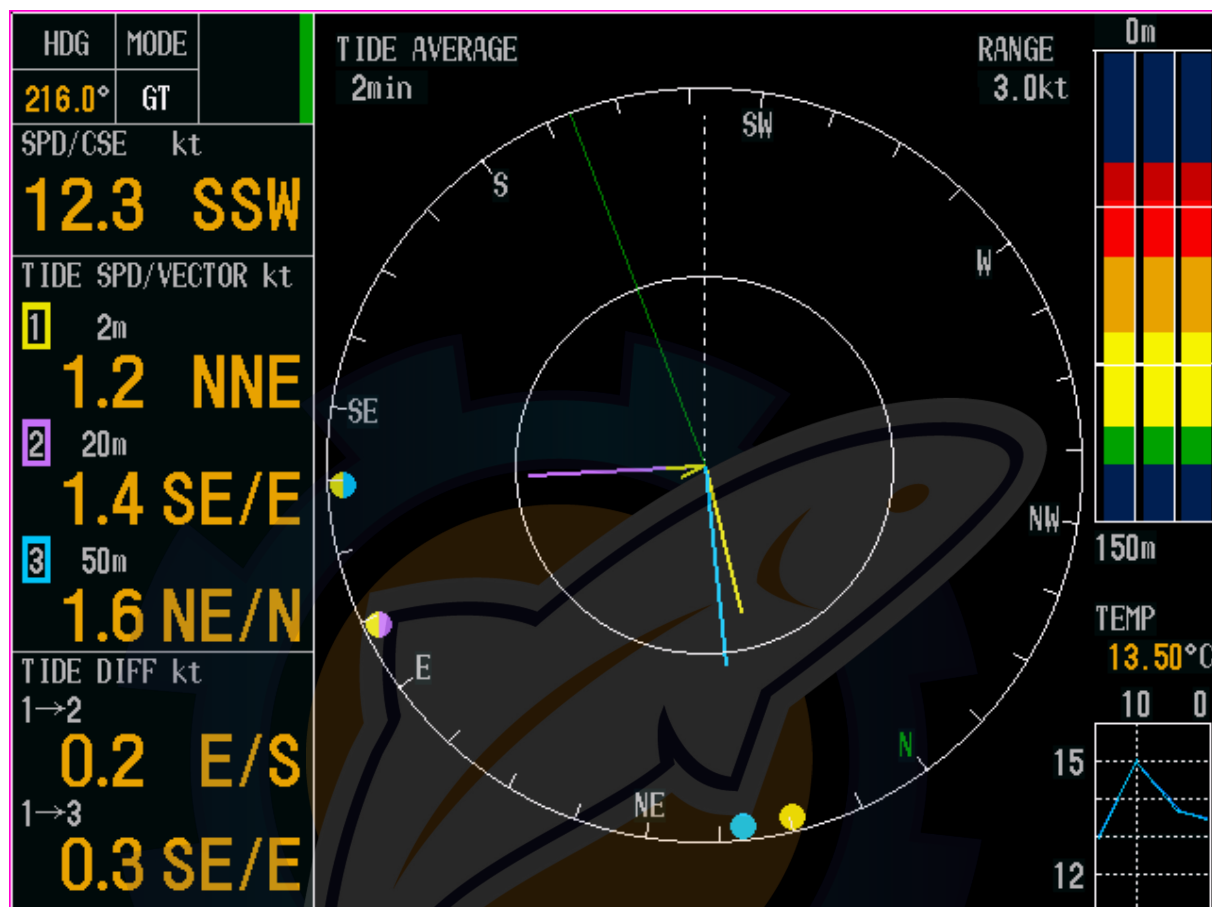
| HDG | MODE |
|---|---|
| 216.0° | GT |

SPD/CSE kt
12.3 SSW

TIDE SPD/VECTOR kt
1 2m
1.2 NNE
2 20m
1.4 SE/E
3 50m
1.6 NE/N

TIDE DIFF kt
1→2
0.2 E/S
1→3
0.3 SE/E

TIDE AVERAGE
2min

RANGE
3.0kt

SW
S
W
SE
NW
E
N
NE

0m
150m

TEMP
13.50°C
10 0
15
12